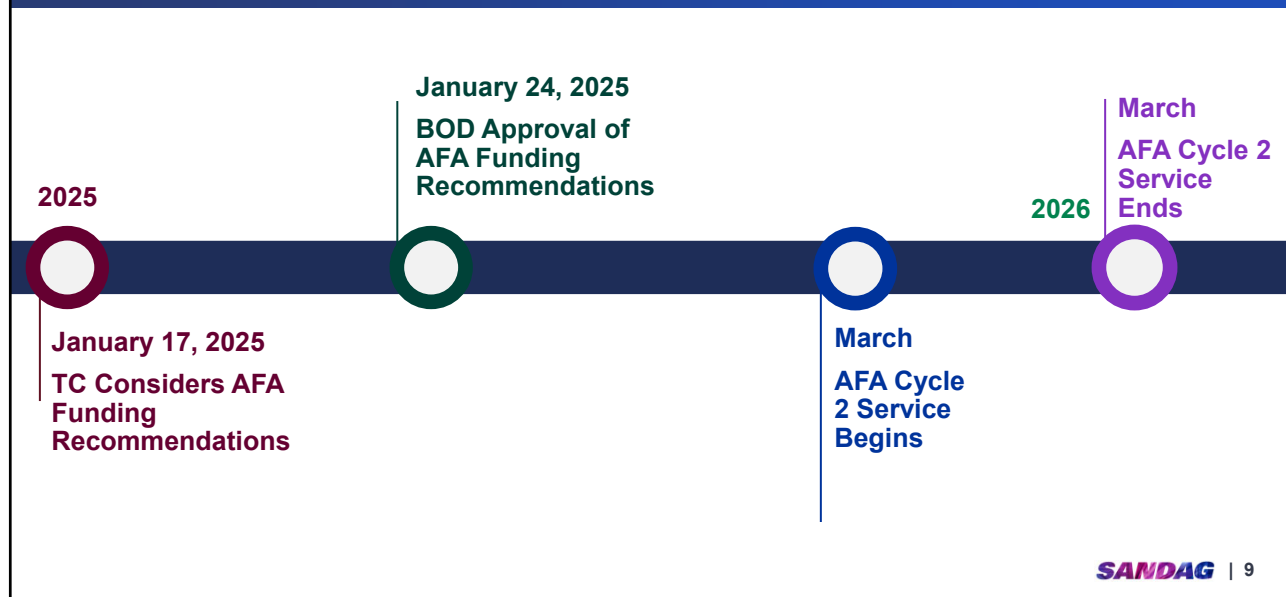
January 24, 2025

BOD Approval of AFA Funding Recommendations

March

AFA Cycle 2 Service Ends

2025

2026

January 17, 2025

TC Considers AFA Funding Recommendations

March

AFA Cycle 2 Service Begins

SANDAG | 9